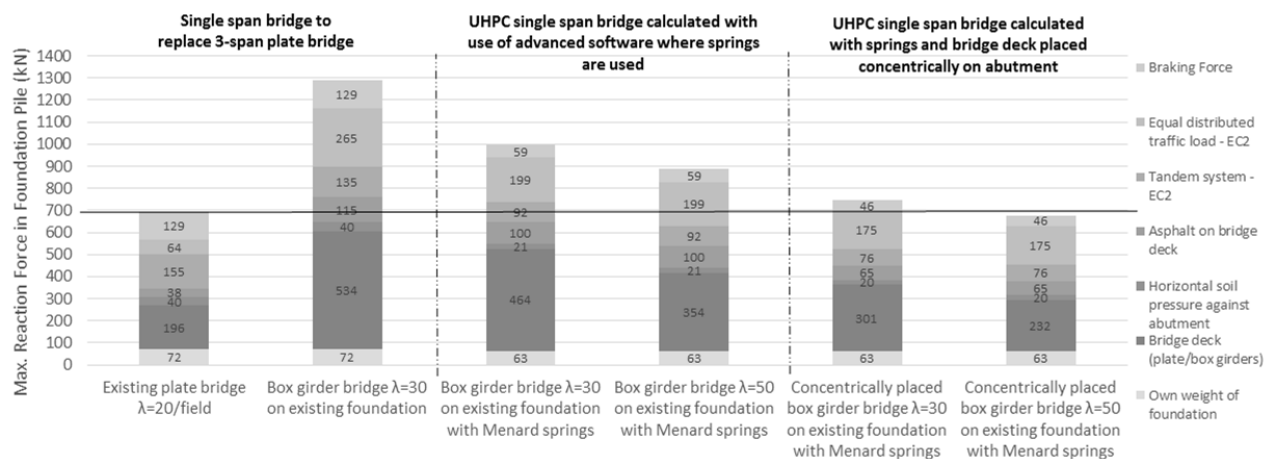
Single span bridge to replace 3-span plate bridge

UHPC single span bridge calculated with use of advanced software where springs are used

UHPC single span bridge calculated with springs and bridge deck placed concentrically on abutment

Max. Reaction Force in Foundation Pile (kN)

1400
1300
1200
1100
1000
900
800
700
600
500
400
300
200
100
0

129
64
155
38
40
196
72

129
265
135
115
40
534
72

59
199
92
100
21
464
63

59
199
92
100
21
354
63

46
175
76
65
20
301
63

46
175
76
65
20
232
63

Existing plate bridge λ=20/field

Box girder bridge λ=30 on existing foundation

Box girder bridge λ=30 on existing foundation with Menard springs

Box girder bridge λ=50 on existing foundation with Menard springs

Concentrically placed box girder bridge λ=30 on existing foundation with Menard springs

Concentrically placed box girder bridge λ=50 on existing foundation with Menard springs

Braking Force

Equal distributed traffic load - EC2

Tandem system - EC2

Asphalt on bridge deck

Horizontal soil pressure against abutment

Bridge deck (plate/box girders)

Own weight of foundation